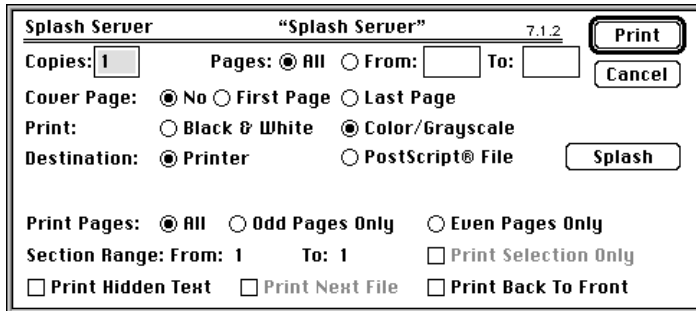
Splash Server "Splash Server" 7.1.2 Print

Copies: 1 Pages: ◉ All ○ From: To: Cancel

Cover Page: ◉ No ○ First Page ○ Last Page

Print: ○ Black & White ◉ Color/Grayscale

Destination: ◉ Printer ○ PostScript® File Splash

Print Pages: ◉ All ○ Odd Pages Only ○ Even Pages Only

Section Range: From: 1 To: 1 ☐ Print Selection Only

☐ Print Hidden Text ☐ Print Next File ☐ Print Back To Front